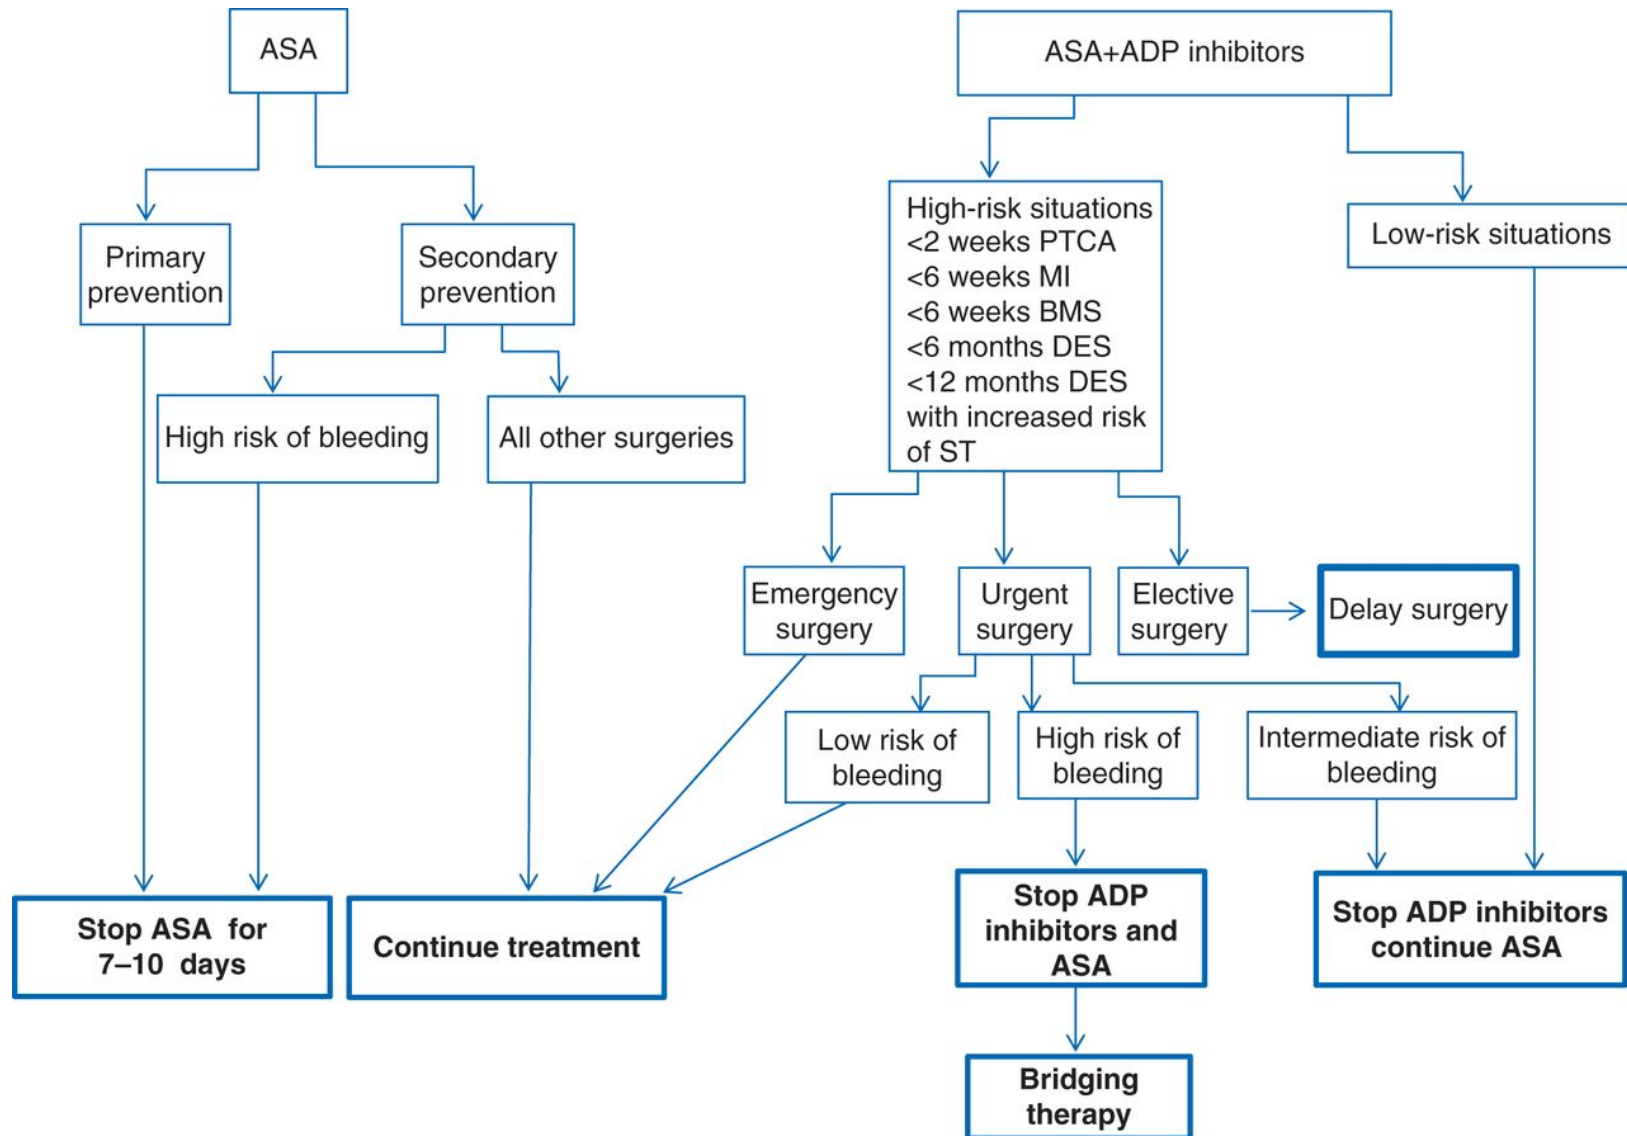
ASA

ASA+ADP inhibitors

Primary prevention

Secondary prevention

High-risk situations
<2 weeks PTCA
<6 weeks MI
<6 weeks BMS
<6 months DES
<12 months DES with increased risk of ST

Low-risk situations

High risk of bleeding

All other surgeries

Emergency surgery

Urgent surgery

Elective surgery

Delay surgery

Low risk of bleeding

High risk of bleeding

Intermediate risk of bleeding

Stop ASA for 7–10 days

Continue treatment

Stop ADP inhibitors and ASA

Stop ADP inhibitors continue ASA

Bridging therapy